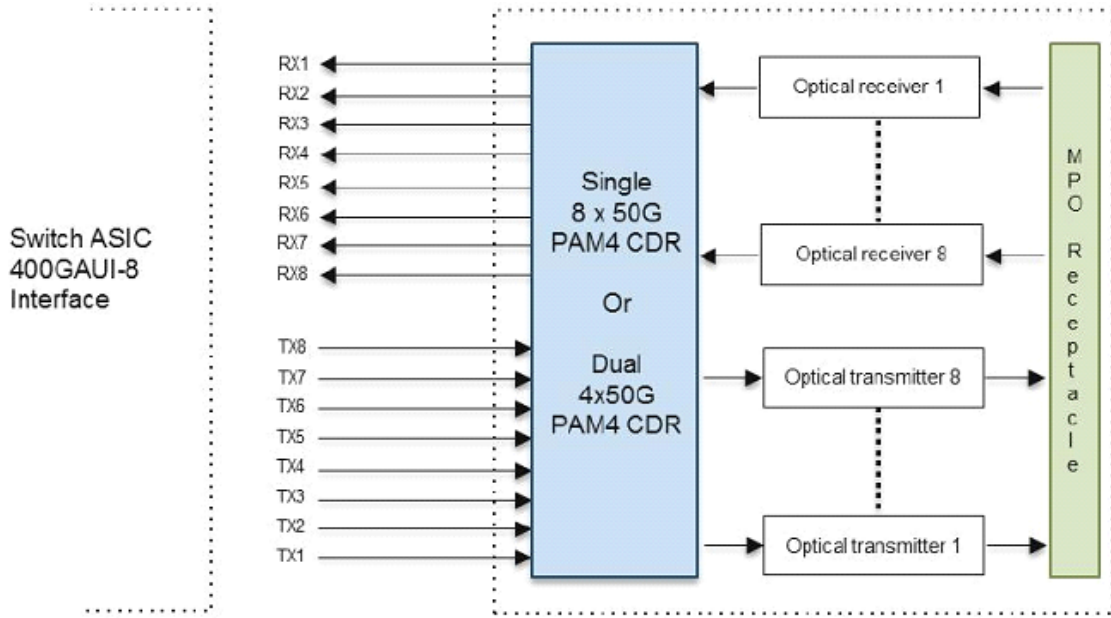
Switch ASIC
400GAUI-8
Interface

RX1
RX2
RX3
RX4
RX5
RX6
RX7
RX8

TX8
TX7
TX6
TX5
TX4
TX3
TX2
TX1

Single
8 x 50G
PAM4 CDR

Or

Dual
4x50G
PAM4 CDR

Optical receiver 1
Optical receiver 8
Optical transmitter 8
Optical transmitter 1

MPO Receptacle